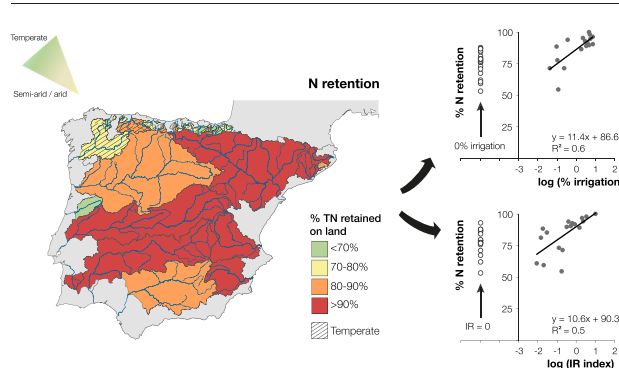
Temperate

Semi-arid / arid

N retention

% TN retained on land

<70%

70-80%

80-90%

>90%

Temperate

% N retention

100

75

50

0% irrigation

y = 11.4x + 86.6

R² = 0.6

-3 -2 -1 0 1 2

log (% irrigation

% N retention

100

75

50

IR = 0

y = 10.6x + 90.3

R² = 0.5

-3 -2 -1 0 1 2

log (IR index)